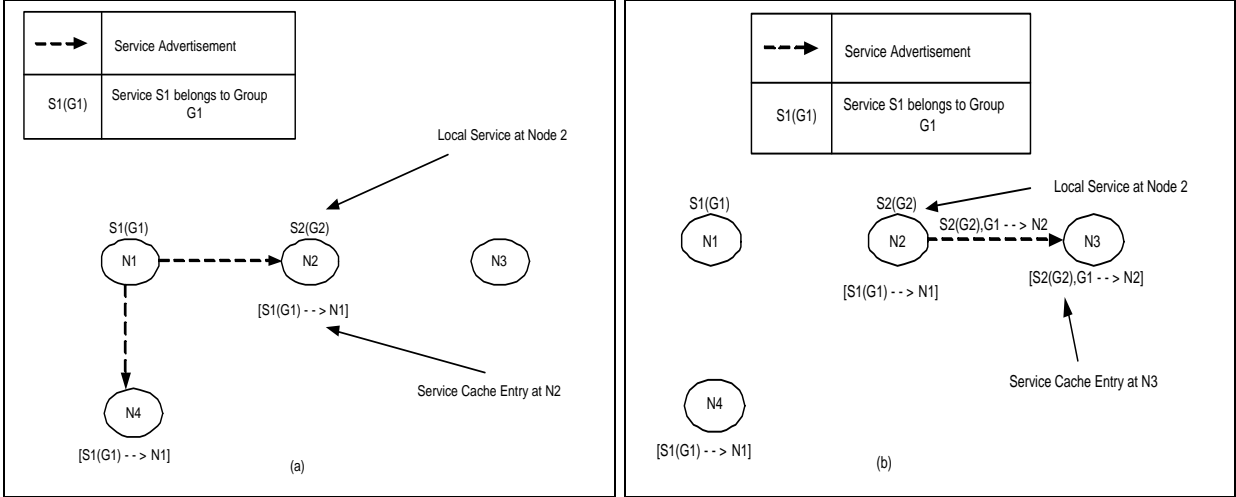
| | Service Advertisement |
|---|---|
| S1(G1) | Service S1 belongs to Group G1 |

Local Service at Node 2

S1(G1)

N1

S2(G2)

N2

N3

[S1(G1) - - > N1]

N4

[S1(G1) - - > N1]

Service Cache Entry at N2

(a)

| | Service Advertisement |
|---|---|
| S1(G1) | Service S1 belongs to Group G1 |

Local Service at Node 2

S1(G1)

N1

S2(G2)

N2

S2(G2),G1 - - > N2

N3

[S1(G1) - - > N1]

[S2(G2),G1 - - > N2]

Service Cache Entry at N3

N4

[S1(G1) - - > N1]

(b)